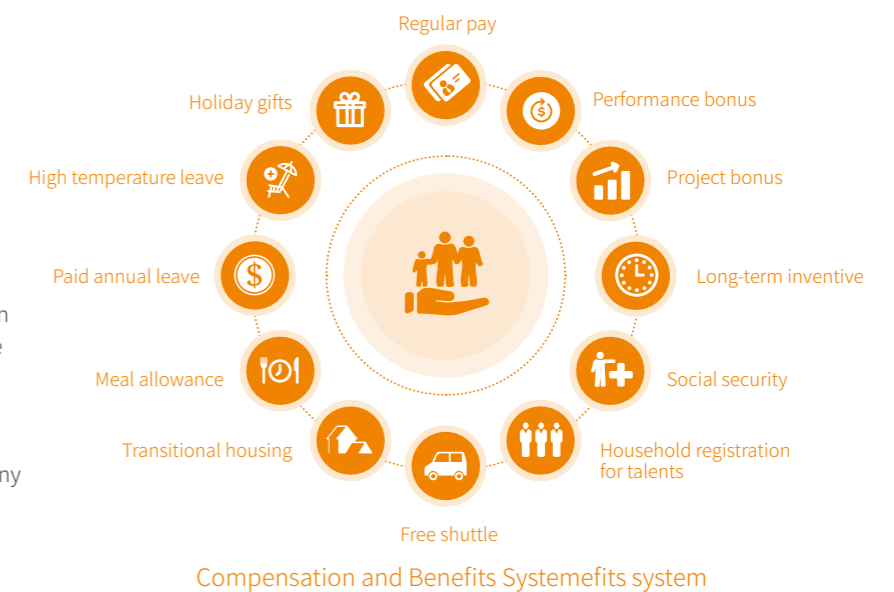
Regular pay

Performance bonus

Project bonus

Long-term inventive

Social security

Household registration for talents

Free shuttle

Transitional housing

Meal allowance

Paid annual leave

High temperature leave

Holiday gifts

n

e

ny

Compensation and Benefits Systemefits system